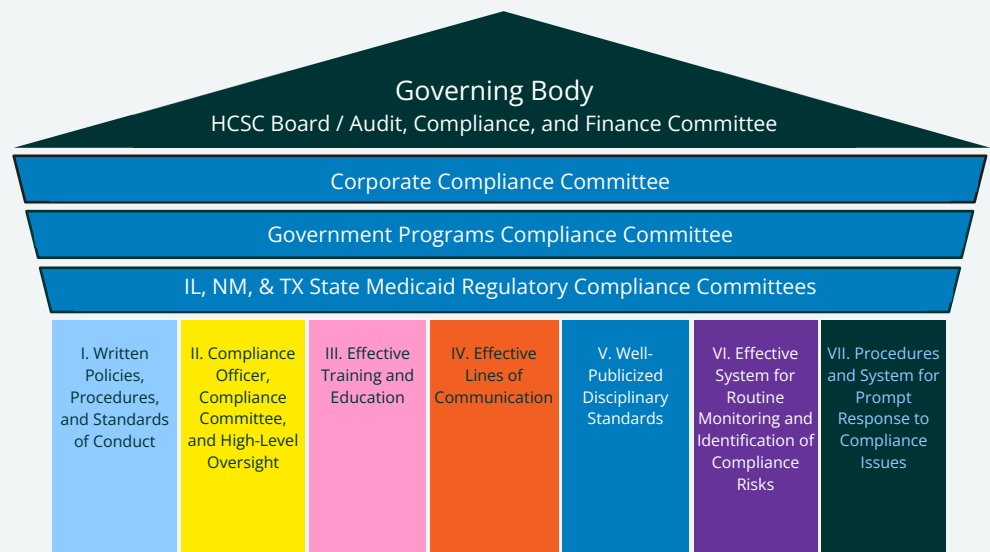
Governing Body
HCSC Board / Audit, Compliance, and Finance Committee

Corporate Compliance Committee

Government Programs Compliance Committee

IL, NM, & TX State Medicaid Regulatory Compliance Committees

I. Written Policies, Procedures, and Standards of Conduct

II. Compliance Officer, Compliance Committee, and High-Level Oversight

III. Effective Training and Education

IV. Effective Lines of Communication

V. Well-Publicized Disciplinary Standards

VI. Effective System for Routine Monitoring and Identification of Compliance Risks

VII. Procedures and System for Prompt Response to Compliance Issues